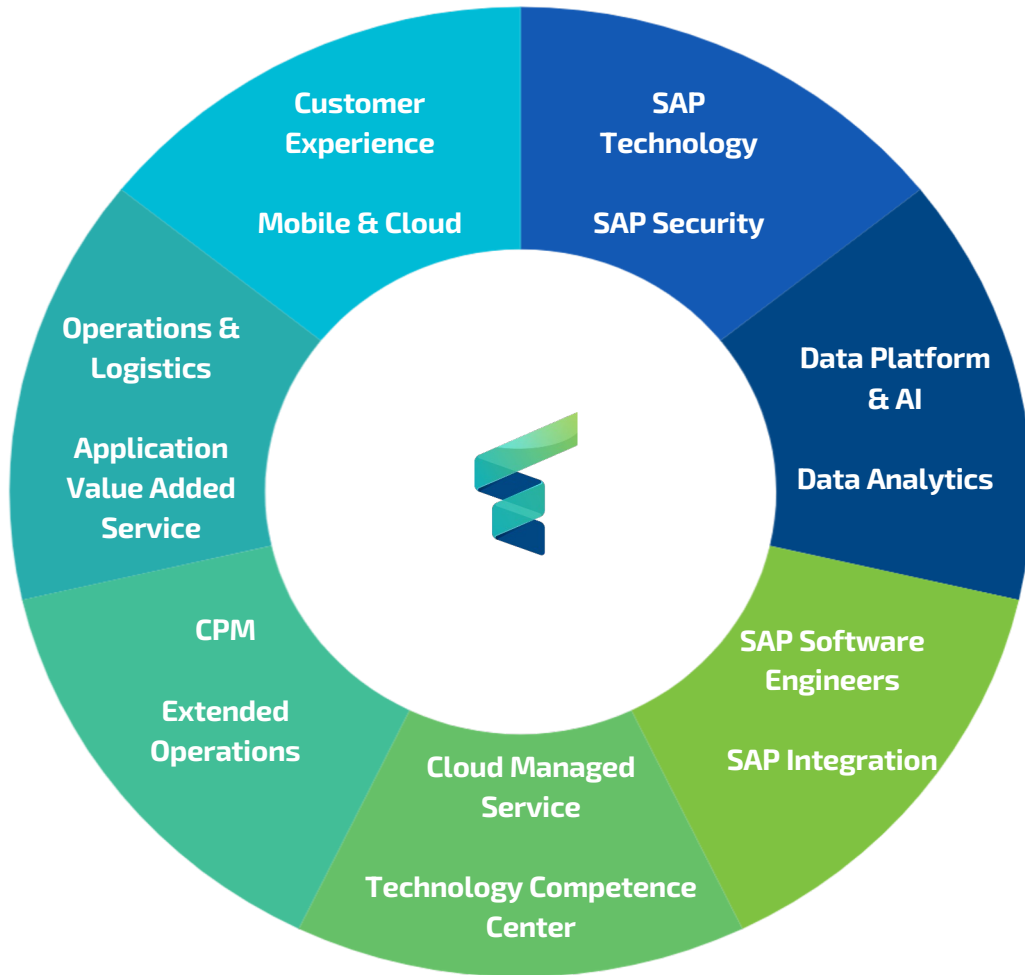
Customer Experience

Mobile & Cloud

SAP Technology

SAP Security

Data Platform & AI

Data Analytics

SAP Software Engineers

SAP Integration

Cloud Managed Service

Technology Competence Center

CPM

Extended Operations

Operations & Logistics

Application Value Added Service